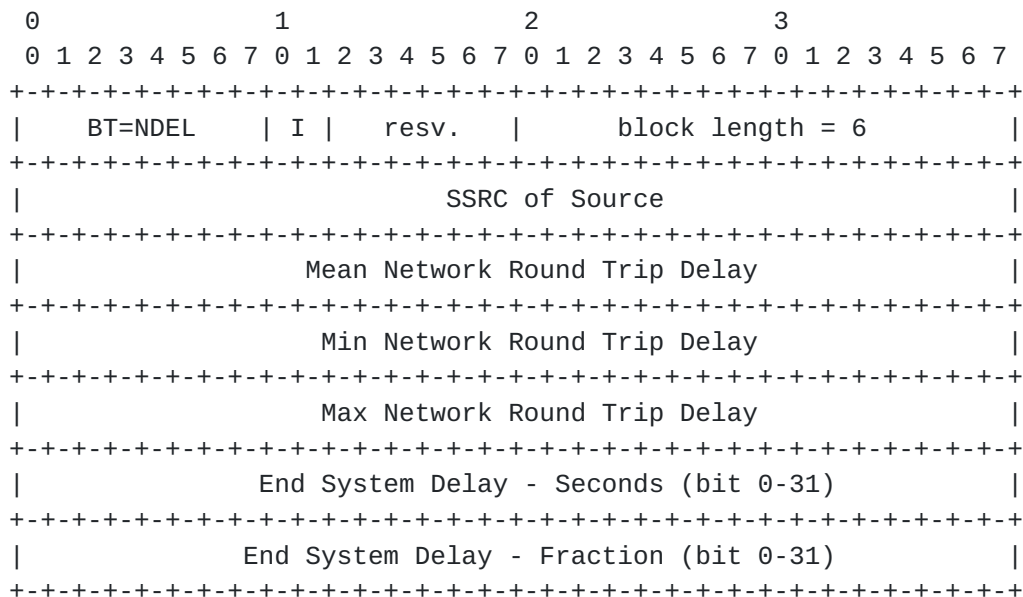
```
 0                   1                   2                   3
 0 1 2 3 4 5 6 7 0 1 2 3 4 5 6 7 0 1 2 3 4 5 6 7 0 1 2 3 4 5 6 7
+-+-+-+-+-+-+-+-+-+-+-+-+-+-+-+-+-+-+-+-+-+-+-+-+-+-+-+-+-+-+-+-+
|    BT=NDEL    | I |   resv.   |       block length = 6        |
+-+-+-+-+-+-+-+-+-+-+-+-+-+-+-+-+-+-+-+-+-+-+-+-+-+-+-+-+-+-+-+-+
|                        SSRC of Source                         |
+-+-+-+-+-+-+-+-+-+-+-+-+-+-+-+-+-+-+-+-+-+-+-+-+-+-+-+-+-+-+-+-+
|                Mean Network Round Trip Delay                  |
+-+-+-+-+-+-+-+-+-+-+-+-+-+-+-+-+-+-+-+-+-+-+-+-+-+-+-+-+-+-+-+-+
|                 Min Network Round Trip Delay                  |
+-+-+-+-+-+-+-+-+-+-+-+-+-+-+-+-+-+-+-+-+-+-+-+-+-+-+-+-+-+-+-+-+
|                 Max Network Round Trip Delay                  |
+-+-+-+-+-+-+-+-+-+-+-+-+-+-+-+-+-+-+-+-+-+-+-+-+-+-+-+-+-+-+-+-+
|             End System Delay - Seconds (bit 0-31)             |
+-+-+-+-+-+-+-+-+-+-+-+-+-+-+-+-+-+-+-+-+-+-+-+-+-+-+-+-+-+-+-+-+
|            End System Delay - Fraction (bit 0-31)             |
+-+-+-+-+-+-+-+-+-+-+-+-+-+-+-+-+-+-+-+-+-+-+-+-+-+-+-+-+-+-+-+-+
```